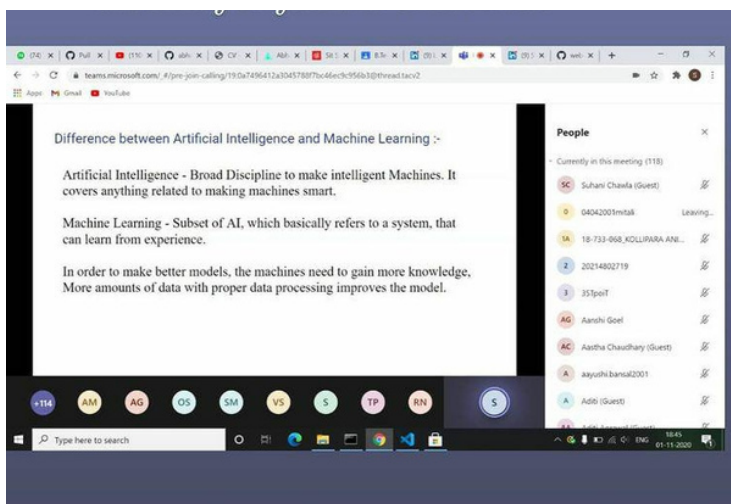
teams.microsoft.com/_#/pre-join-calling/19:0a7496412a3045788f7bc46ec9c956b3@thread.tacv2

Apps Gmail YouTube

Difference between Artificial Intelligence and Machine Learning :-

Artificial Intelligence - Broad Discipline to make intelligent Machines. It covers anything related to making machines smart.

Machine Learning - Subset of AI, which basically refers to a system, that can learn from experience.

In order to make better models, the machines need to gain more knowledge, More amounts of data with proper data processing improves the model.

People

Currently in this meeting (118)

SC Suhani Chawla (Guest)

0 04042001mitali Leaving...

SA 18-733-068_KOLLIPARA ANI...

2 20214802719

3 35TpoiT

AG Aanshi Goel

AC Aastha Chaudhary (Guest)

A aayushi.bansal2001

A Aditi (Guest)

+114 AM AG OS SM VS S TP RN S

Type here to search

ENG 16:45 01-11-2020